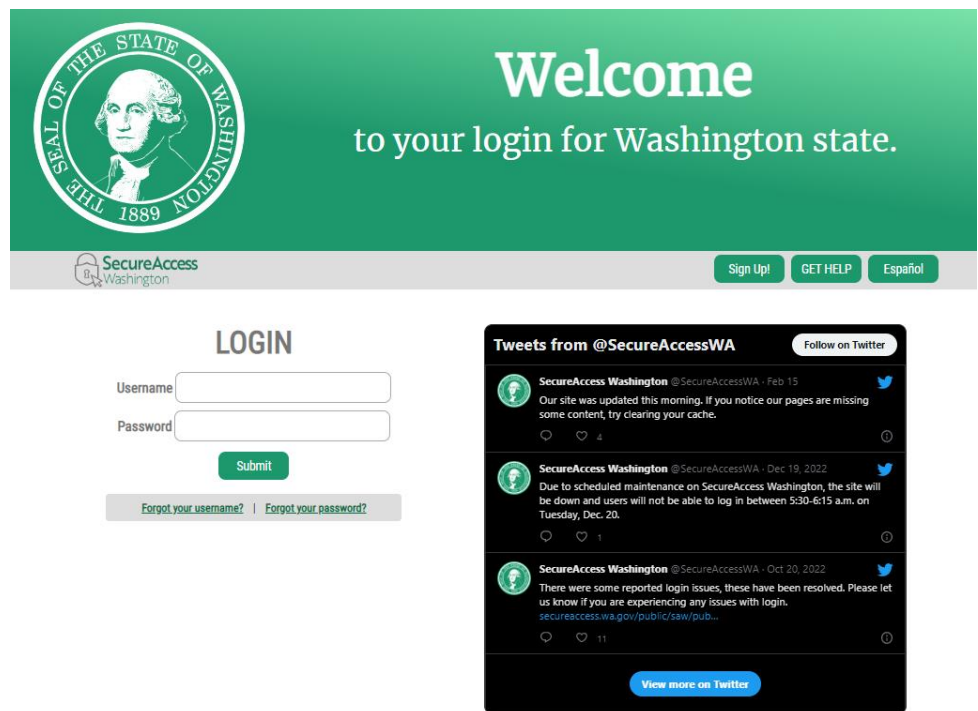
THE SEAL OF THE STATE OF WASHINGTON 1889

Welcome

to your login for Washington state.

SecureAccess Washington

Sign Up! GET HELP Español

LOGIN

Username

Password

Submit

Forgot your username? | Forgot your password?

Tweets from @SecureAccessWA

Follow on Twitter

SecureAccess Washington @SecureAccessWA · Feb 15

Our site was updated this morning. If you notice our pages are missing some content, try clearing your cache.

4

SecureAccess Washington @SecureAccessWA · Dec 19, 2022

Due to scheduled maintenance on SecureAccess Washington, the site will be down and users will not be able to log in between 5:30-6:15 a.m. on Tuesday, Dec. 20.

1

SecureAccess Washington @SecureAccessWA · Oct 20, 2022

There were some reported login issues, these have been resolved. Please let us know if you are experiencing any issues with login.
secureaccess.wa.gov/public/saw/pub...

11

View more on Twitter